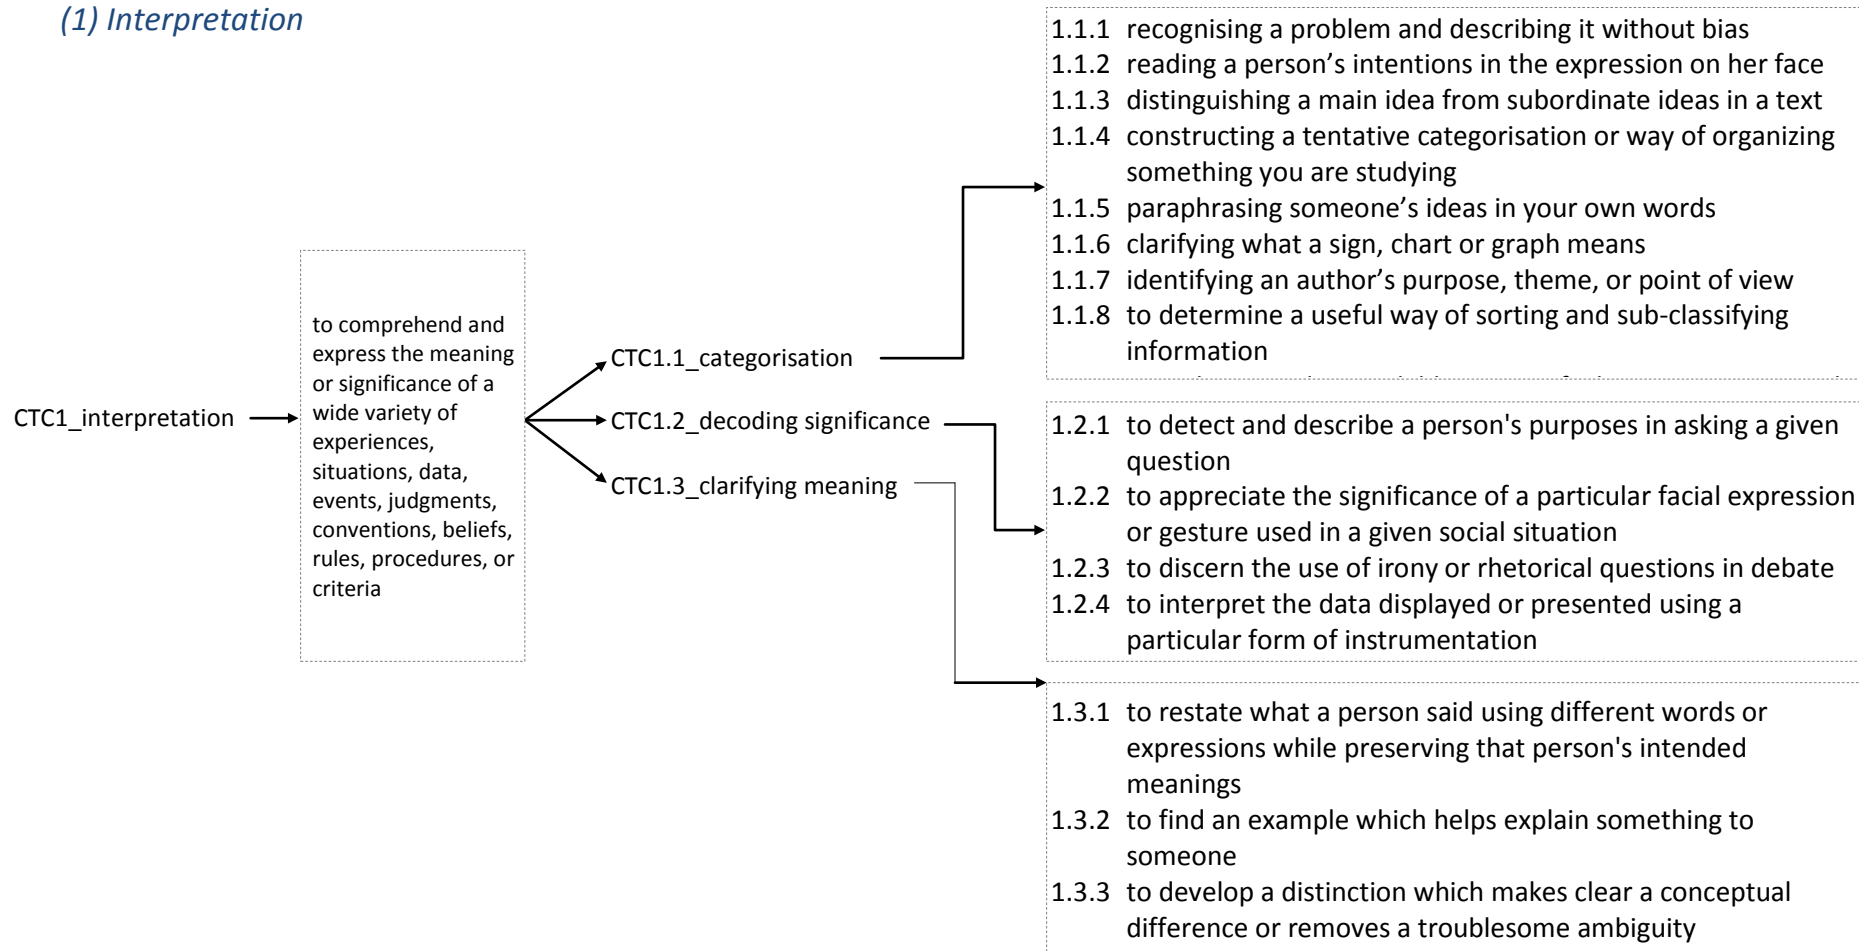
(1) Interpretation

CTC1_interpretation

to comprehend and express the meaning or significance of a wide variety of experiences, situations, data, events, judgments, conventions, beliefs, rules, procedures, or criteria

CTC1.1_categorisation

CTC1.2_decoding significance

CTC1.3_clarifying meaning

1.1.1 recognising a problem and describing it without bias
1.1.2 reading a person’s intentions in the expression on her face
1.1.3 distinguishing a main idea from subordinate ideas in a text
1.1.4 constructing a tentative categorisation or way of organizing something you are studying
1.1.5 paraphrasing someone’s ideas in your own words
1.1.6 clarifying what a sign, chart or graph means
1.1.7 identifying an author’s purpose, theme, or point of view
1.1.8 to determine a useful way of sorting and sub-classifying information

1.2.1 to detect and describe a person's purposes in asking a given question
1.2.2 to appreciate the significance of a particular facial expression or gesture used in a given social situation
1.2.3 to discern the use of irony or rhetorical questions in debate
1.2.4 to interpret the data displayed or presented using a particular form of instrumentation

1.3.1 to restate what a person said using different words or expressions while preserving that person's intended meanings
1.3.2 to find an example which helps explain something to someone
1.3.3 to develop a distinction which makes clear a conceptual difference or removes a troublesome ambiguity